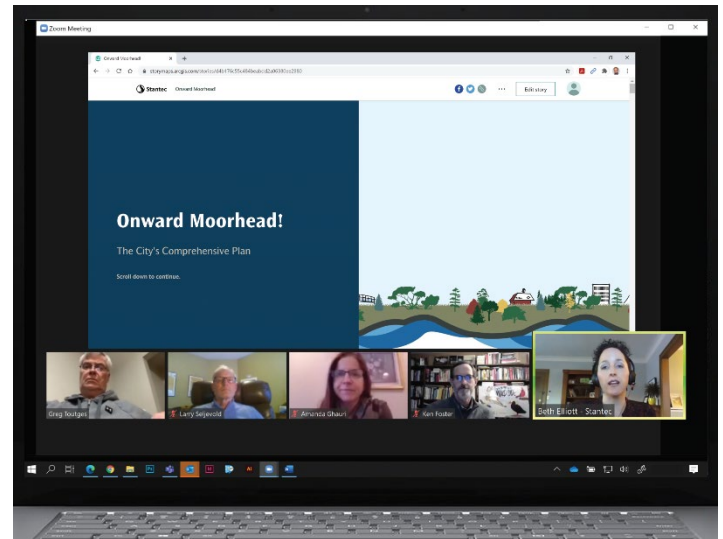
Zoom Meeting

Onward Moorhead

storymaps.arcgis.com/stories/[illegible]

Stantec Onward Moorhead

Edit story

Onward Moorhead!

The City's Comprehensive Plan

Scroll down to continue.

Greg Toutges

Larry Seljevold

Amanda Ghauri

Ken Foster

Beth Elliott - Stantec